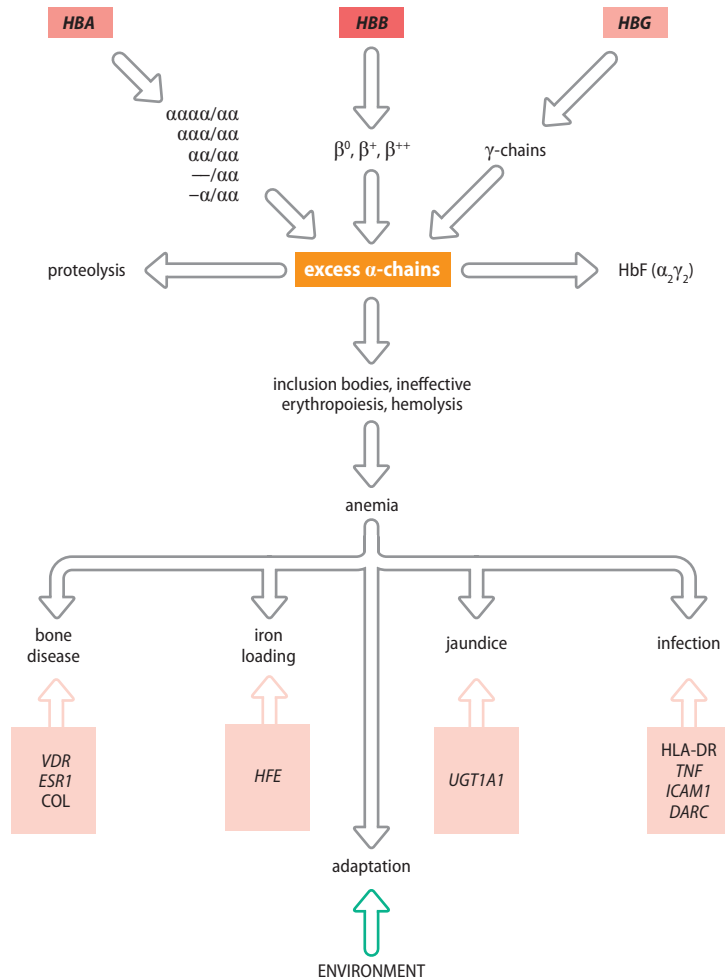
HBA

HBB

HBG

αααα/αα
ααα/αα
αα/αα
—/αα
–α/αα

$\beta^0$, $\beta^+$, $\beta^{++}$

γ-chains

proteolysis

excess α-chains

HbF ($\alpha_2\gamma_2$)

inclusion bodies, ineffective erythropoiesis, hemolysis

anemia

bone disease

iron loading

jaundice

infection

VDR
ESR1
COL

HFE

UGT1A1

HLA-DR
TNF
ICAM1
DARC

adaptation

ENVIRONMENT